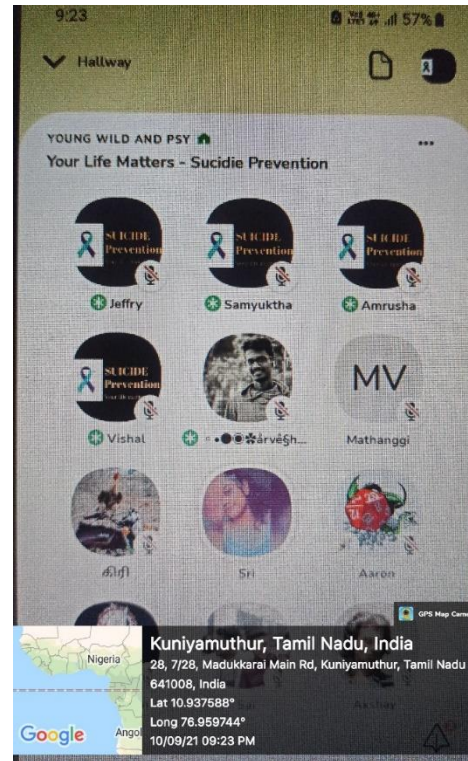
9:23 57%

Hallway

YOUNG WILD AND PSY

Your Life Matters - Sucidie Prevention

SUICIDE Prevention

SUICIDE Prevention

SUICIDE Prevention

Jeffry

Samyuktha

Amrusha

SUICIDE Prevention

MV

Vishal

•.●●✿ārvēŞh...

Mathanggi

கிரி

Sri

Aaron

GPS Map Camera

Kuniyamuthur, Tamil Nadu, India

28, 7/28, Madukkarai Main Rd, Kuniyamuthur, Tamil Nadu 641008, India

Lat 10.937588°

Long 76.959744°

10/09/21 09:23 PM

Nigeria

Google

Ango

Akshay